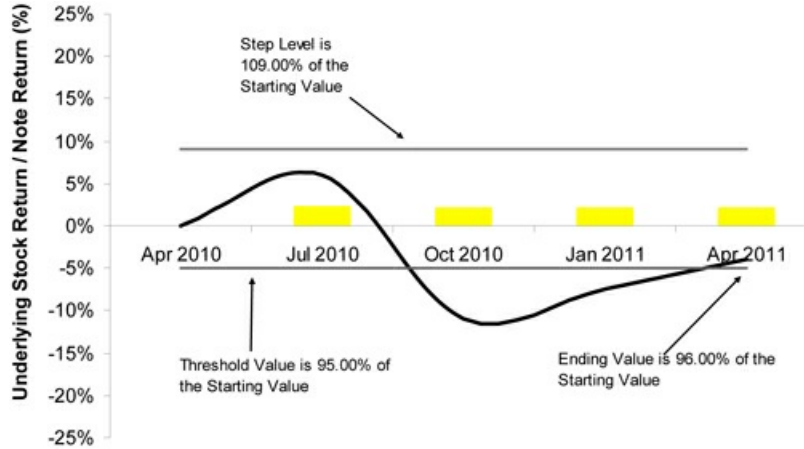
Underlying Stock Return / Note Return (%)

25%
20%
15%
10%
5%
0%
-5%
-10%
-15%
-20%
-25%

Apr 2010
Jul 2010
Oct 2010
Jan 2011
Apr 2011

Step Level is 109.00% of the Starting Value

Threshold Value is 95.00% of the Starting Value

Ending Value is 96.00% of the Starting Value